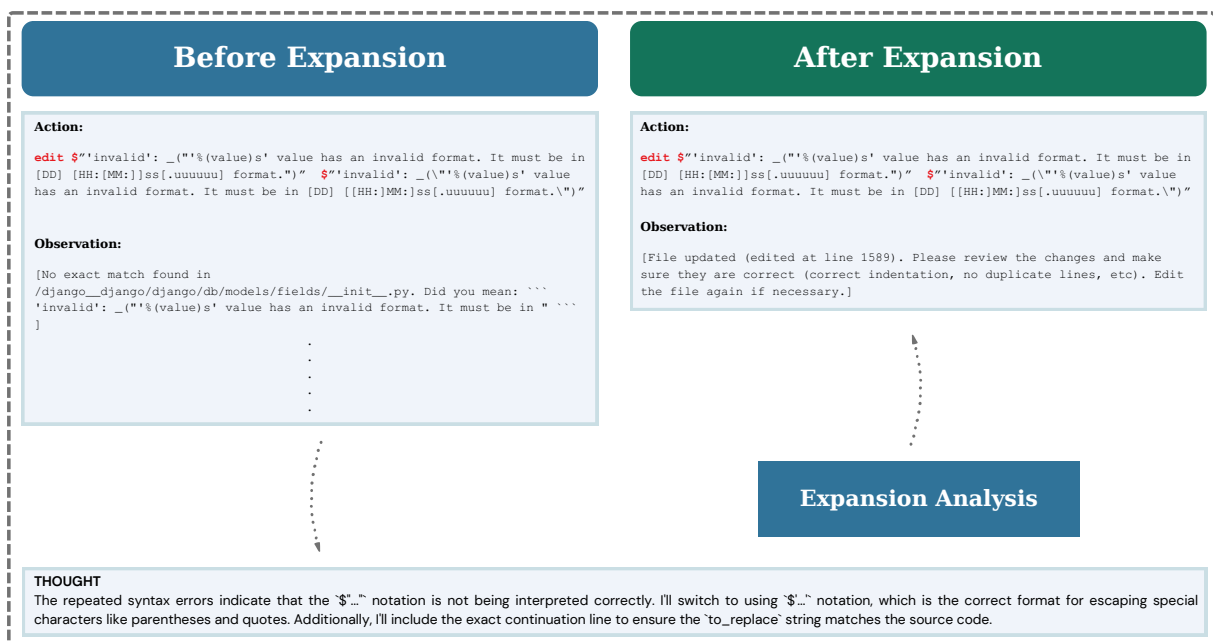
Before Expansion

Action:

edit $"'invalid': _("'%(value)s' value has an invalid format. It must be in [DD] [HH:[MM:]]ss[.uuuuuu] format.")" $"'invalid': _(\"'%(value)s' value has an invalid format. It must be in [DD] [[HH:]MM:]ss[.uuuuuu] format.\")"

Observation:

[No exact match found in /django__django/django/db/models/fields/__init__.py. Did you mean: ``` 'invalid': _("'%(value)s' value has an invalid format. It must be in " ``` ]

.
.
.
.
.

After Expansion

Action:

edit $"'invalid': _("'%(value)s' value has an invalid format. It must be in [DD] [HH:[MM:]]ss[.uuuuuu] format.")" $"'invalid': _(\"'%(value)s' value has an invalid format. It must be in [DD] [[HH:]MM:]ss[.uuuuuu] format.\")"

Observation:

[File updated (edited at line 1589). Please review the changes and make sure they are correct (correct indentation, no duplicate lines, etc). Edit the file again if necessary.]

Expansion Analysis

THOUGHT
The repeated syntax errors indicate that the `$"..."` notation is not being interpreted correctly. I'll switch to using `$'...'` notation, which is the correct format for escaping special characters like parentheses and quotes. Additionally, I'll include the exact continuation line to ensure the `to_replace` string matches the source code.